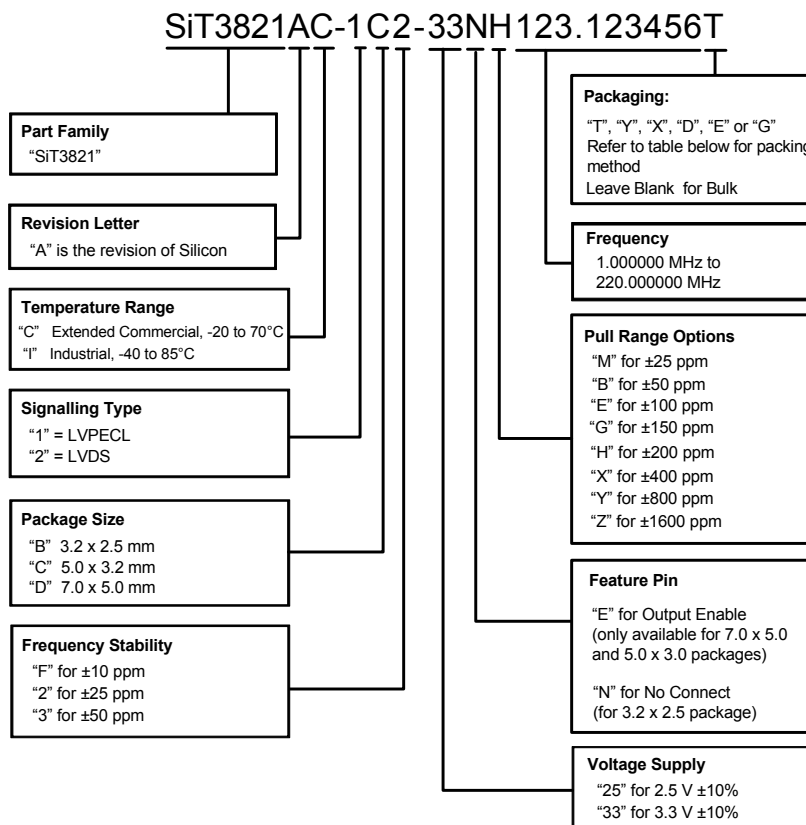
SiT3821AC-1C2-33NH123.123456T

**Part Family**
"SiT3821"

**Revision Letter**
"A" is the revision of Silicon

**Temperature Range**
"C" Extended Commercial, -20 to 70°C
"I" Industrial, -40 to 85°C

**Signalling Type**
"1" = LVPECL
"2" = LVDS

**Package Size**
"B" 3.2 x 2.5 mm
"C" 5.0 x 3.2 mm
"D" 7.0 x 5.0 mm

**Frequency Stability**
"F" for ±10 ppm
"2" for ±25 ppm
"3" for ±50 ppm

**Packaging:**
"T", "Y", "X", "D", "E" or "G"
Refer to table below for packing method
Leave Blank for Bulk

**Frequency**
1.000000 MHz to
220.000000 MHz

**Pull Range Options**
"M" for ±25 ppm
"B" for ±50 ppm
"E" for ±100 ppm
"G" for ±150 ppm
"H" for ±200 ppm
"X" for ±400 ppm
"Y" for ±800 ppm
"Z" for ±1600 ppm

**Feature Pin**
"E" for Output Enable
(only available for 7.0 x 5.0 and 5.0 x 3.0 packages)

"N" for No Connect
(for 3.2 x 2.5 package)

**Voltage Supply**
"25" for 2.5 V ±10%
"33" for 3.3 V ±10%